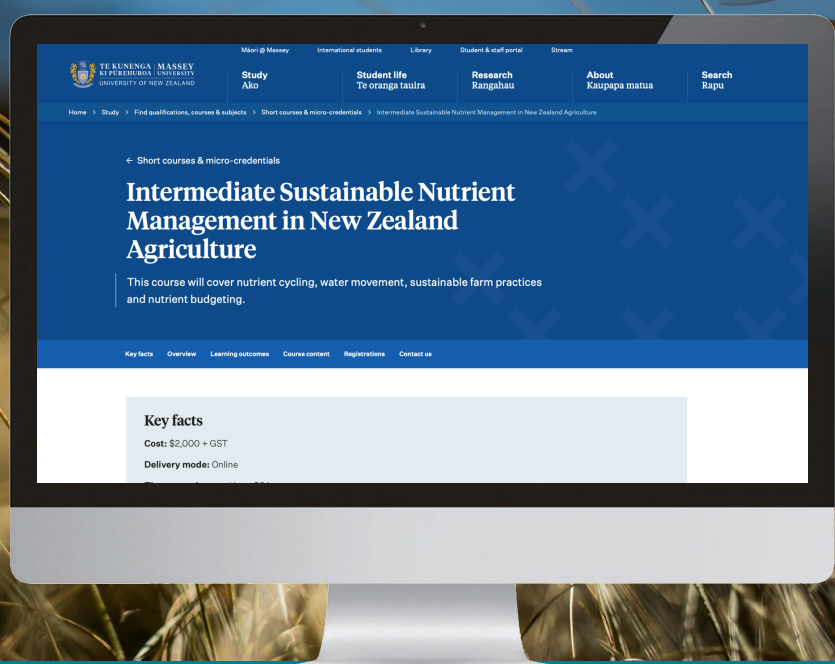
Māori @ Massey International students Library Student & staff portal Stream

TE KUNENGA KI PŪREHUROA | MASSEY UNIVERSITY
UNIVERSITY OF NEW ZEALAND

Study
Ako

Student life
Te oranga tauira

Research
Rangahau

About
Kaupapa matua

Search
Rapu

Home > Study > Find qualifications, courses & subjects > Short courses & micro-credentials > Intermediate Sustainable Nutrient Management in New Zealand Agriculture

← Short courses & micro-credentials

Intermediate Sustainable Nutrient Management in New Zealand Agriculture

This course will cover nutrient cycling, water movement, sustainable farm practices and nutrient budgeting.

Key facts Overview Learning outcomes Course content Registrations Contact us

Key facts

Cost: $2,000 + GST

Delivery mode: Online

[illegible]